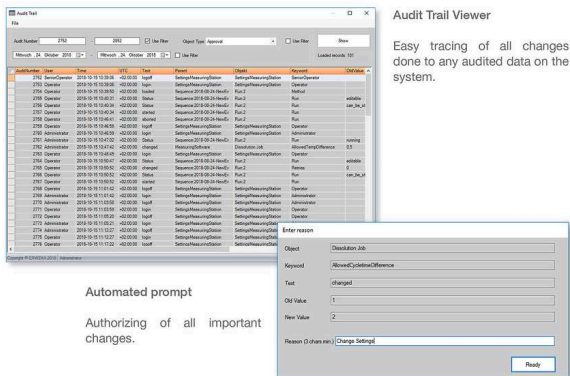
Audit Trail

File

Audit Number 2762 - 2882 Use Filter Object Type Approval Use Filter Show

Mittwoch , 24. Oktober 2018 - Mittwoch , 24. Oktober 2018 Use Filter Loaded records: 101

| AuditNumber | User | Time | UTC | Text | Parent | Object | Keyword | OldValue |
|---|---|---|---|---|---|---|---|---|
| 2762 | SensorOperator | 2018-10-15 10:39:06 | +02:00:00 | logoff | SettingsMeasuringStation | SettingsMeasuringStation | SensorOperator | |
| 2763 | Operator | 2018-10-15 10:39:06 | +02:00:00 | login | SettingsMeasuringStation | SettingsMeasuringStation | Operator | |
| 2764 | Operator | 2018-10-15 10:39:50 | +02:00:00 | loaded | SettingsMeasuringStation | Sequence 2018-09-24-NewEx | Method | |
| 2765 | Operator | 2018-10-15 10:40:31 | +02:00:00 | Status | Sequence 2018-09-24-NewEx | Run 2 | Run | editable |
| 2766 | Operator | 2018-10-15 10:40:34 | +02:00:00 | Status | Sequence 2018-09-24-NewEx | Run 2 | Run | can_be_st |
| 2767 | Operator | 2018-10-15 10:40:34 | +02:00:00 | started | Sequence 2018-09-24-NewEx | Run 2 | Run | |
| 2768 | Operator | 2018-10-15 10:46:41 | +02:00:00 | aborted | Sequence 2018-09-24-NewEx | Run 2 | Run | |
| 2769 | Operator | 2018-10-15 10:46:50 | +02:00:00 | logoff | SettingsMeasuringStation | SettingsMeasuringStation | Operator | |
| 2770 | Administrator | 2018-10-15 10:46:50 | +02:00:00 | login | SettingsMeasuringStation | SettingsMeasuringStation | Administrator | |
| 2771 | Administrator | 2018-10-15 10:47:02 | +02:00:00 | Status | Sequence 2018-09-24-NewEx | Run 2 | Run | running |
| 2772 | Administrator | 2018-10-15 10:47:42 | +02:00:00 | changed | MeasuringSoftware | Dissolution Job | AllowedTempDifference | 0.5 |
| 2773 | Operator | 2018-10-15 10:48:49 | +02:00:00 | login | SettingsMeasuringStation | SettingsMeasuringStation | Operator | |
| 2774 | Operator | 2018-10-15 10:50:47 | +02:00:00 | Status | Sequence 2018-09-24-NewEx | Run 2 | Run | editable |
| 2775 | Operator | 2018-10-15 10:50:50 | +02:00:00 | changed | Sequence 2018-09-24-NewEx | Run 2 | Retries | 0 |
| 2776 | Operator | 2018-10-15 10:50:52 | +02:00:00 | Status | Sequence 2018-09-24-NewEx | Run 2 | Run | can_be_st |
| 2777 | Operator | 2018-10-15 10:50:52 | +02:00:00 | started | Sequence 2018-09-24-NewEx | Run 2 | Run | |
| 2778 | Operator | 2018-10-15 11:01:42 | +02:00:00 | logoff | SettingsMeasuringStation | SettingsMeasuringStation | Operator | |
| 2779 | Administrator | 2018-10-15 11:01:42 | +02:00:00 | login | SettingsMeasuringStation | SettingsMeasuringStation | Administrator | |
| 2780 | Administrator | 2018-10-15 11:03:58 | +02:00:00 | logoff | SettingsMeasuringStation | SettingsMeasuringStation | Administrator | |
| 2781 | Operator | 2018-10-15 11:03:58 | +02:00:00 | login | SettingsMeasuringStation | SettingsMeasuringStation | Operator | |
| 2782 | Operator | 2018-10-15 11:05:20 | +02:00:00 | logoff | SettingsMeasuringStation | SettingsMeasuringStation | Operator | |
| 2783 | Administrator | 2018-10-15 11:05:20 | +02:00:00 | login | SettingsMeasuringStation | SettingsMeasuringStation | Administrator | |
| 2784 | Administrator | 2018-10-15 11:12:27 | +02:00:00 | logoff | SettingsMeasuringStation | SettingsMeasuringStation | Administrator | |
| 2785 | Operator | 2018-10-15 11:12:27 | +02:00:00 | login | SettingsMeasuringStation | SettingsMeasuringStation | Operator | |
| 2786 | Operator | 2018-10-15 11:17:22 | +02:00:00 | logoff | SettingsMeasuringStation | SettingsMeasuringStation | | |

Copyright © ERWEKA 2018 | Administrator

Audit Trail Viewer

Easy tracing of all changes done to any audited data on the system.

Enter reason

Object Dissolution Job

Keyword AllowedCyclelineDifference

Text changed

Old Value 1

New Value 2

Reason (3 chars min.) Change Settings

Ready

Automated prompt

Authorizing of all important changes.